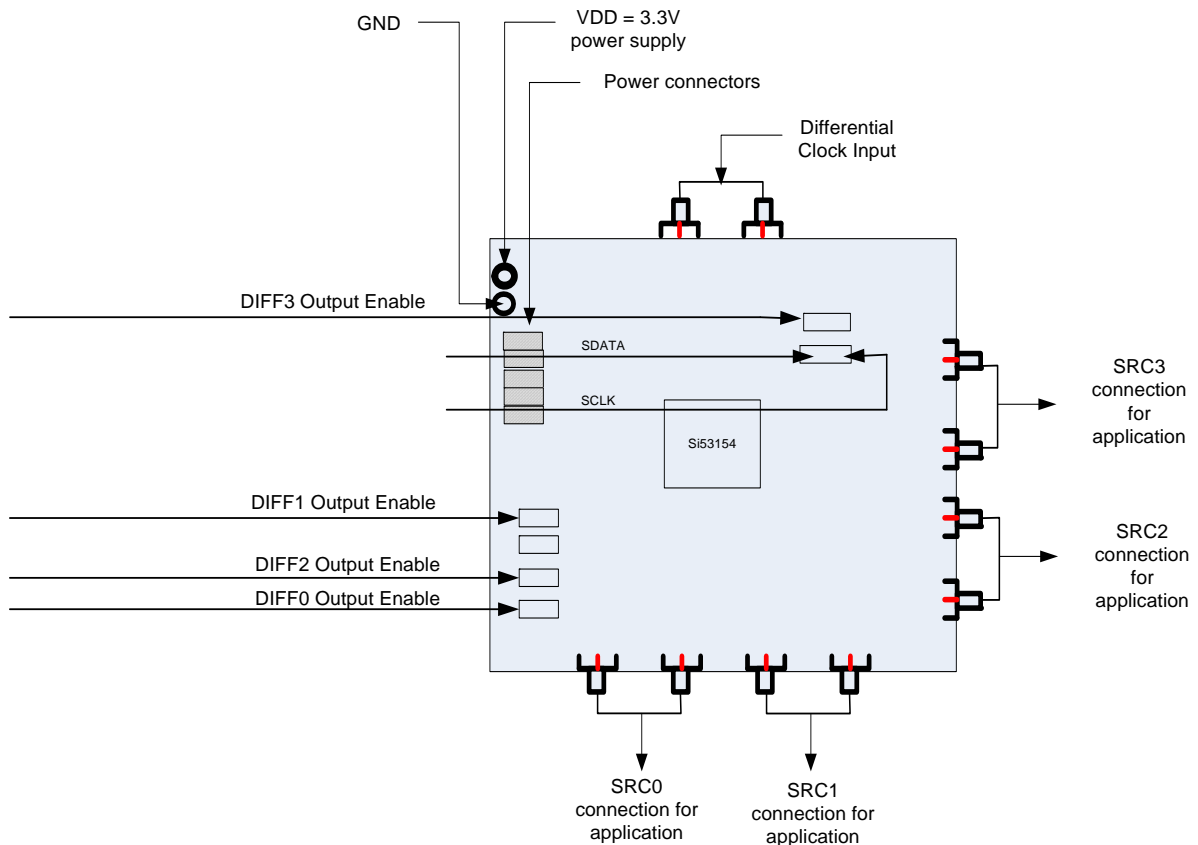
GND

VDD = 3.3V power supply

Power connectors

Differential Clock Input

DIFF3 Output Enable

SDATA

SCLK

Si53154

SRC3 connection for application

SRC2 connection for application

DIFF1 Output Enable

DIFF2 Output Enable

DIFF0 Output Enable

SRC0 connection for application

SRC1 connection for application